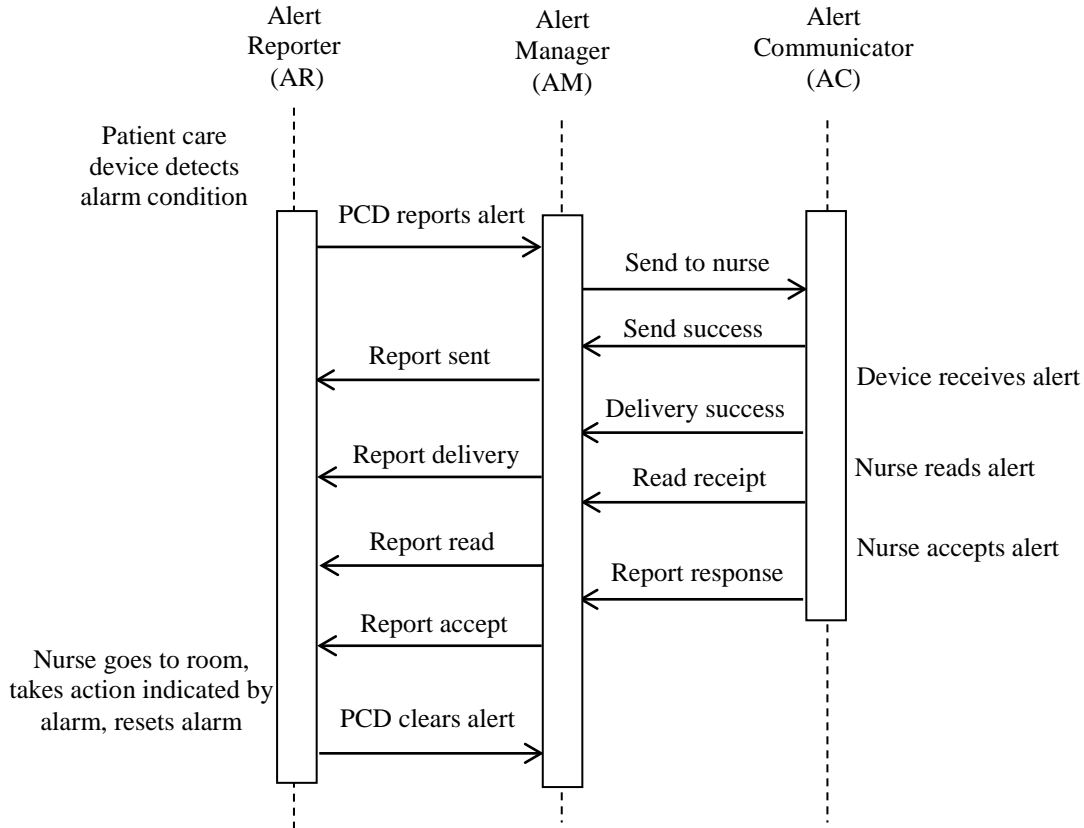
Alert Reporter (AR)

Alert Manager (AM)

Alert Communicator (AC)

Patient care device detects alarm condition

PCD reports alert

Send to nurse

Send success

Report sent

Device receives alert

Delivery success

Report delivery

Read receipt

Nurse reads alert

Report read

Nurse accepts alert

Report response

Report accept

Nurse goes to room, takes action indicated by alarm, resets alarm

PCD clears alert